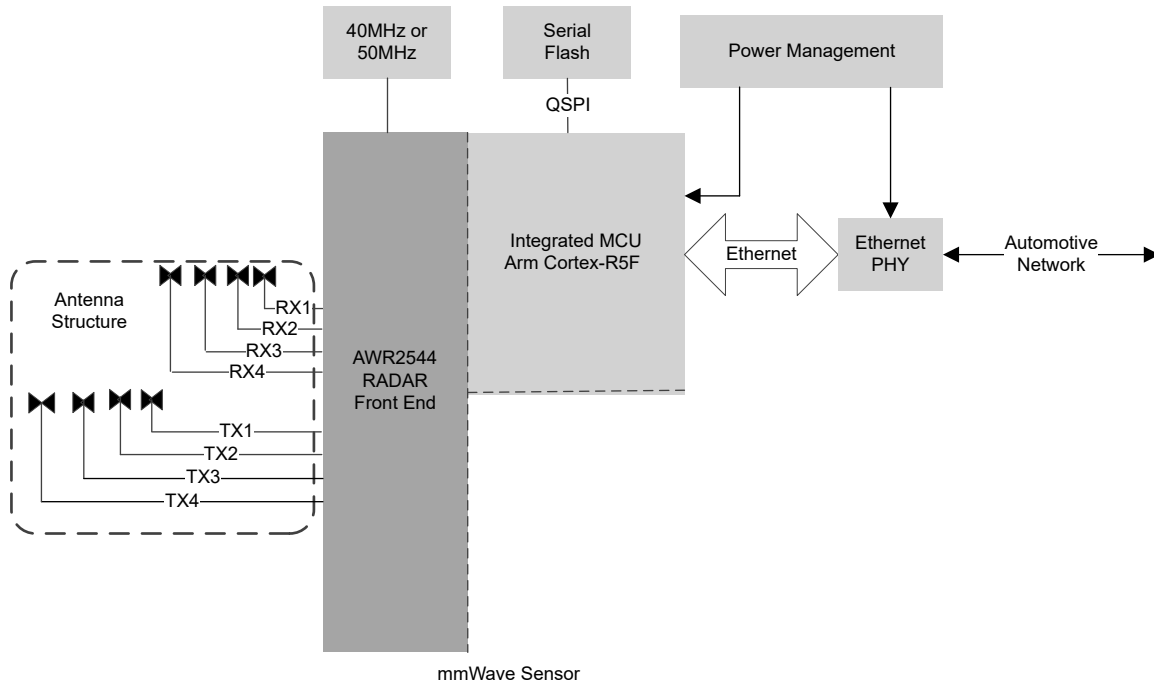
40MHz or 50MHz

Serial Flash

Power Management

QSPI

Integrated MCU Arm Cortex-R5F

Ethernet

Ethernet PHY

Automotive Network

Antenna Structure

RX1

RX2

RX3

RX4

TX1

TX2

TX3

TX4

AWR2544 RADAR Front End

mmWave Sensor